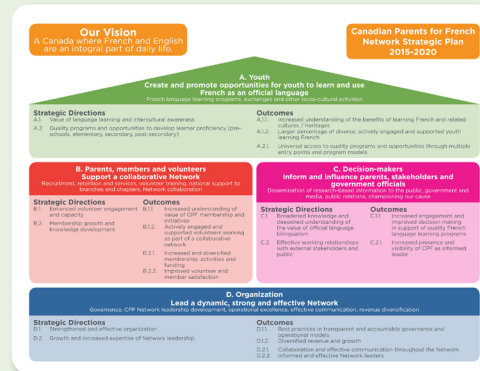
Our Vision
A Canada where French and English are an integral part of daily life.

Canadian Parents for French Network Strategic Plan 2015-2020

A. Youth
Create and promote opportunities for youth to learn and use French as an official language
French language learning programs, exchanges and other socio-cultural activities

Strategic Directions
A.1. Value of language learning and intercultural awareness
A.2. Quality programs and opportunities to develop learner proficiency (pre-schools, elementary, secondary, post-secondary)

Outcomes
A.1.1. Increased understanding of the benefits of learning French and related cultures / heritages
A.1.2. Larger percentage of diverse, actively engaged and supported youth learning French
A.2.1. Universal access to quality programs and opportunities through multiple entry points and program models

B. Parents, members and volunteers
Support a collaborative Network
Recruitment, retention and services, volunteer training, national support to branches and chapters, Network collaboration

Strategic Directions
B.1. Enhanced volunteer engagement and capacity
B.2. Membership growth and knowledge development

Outcomes
B.1.1. Increased understanding of value of CPF membership and initiatives
B.1.2. Actively engaged and supported volunteers working as part of a collaborative network
B.2.1. Increased and diversified membership, activities and funding
B.2.2. Improved volunteer and member satisfaction

C. Decision-makers
Inform and influence parents, stakeholders and government officials
Dissemination of research-based information to the public, government and media, public relations, championing our cause

Strategic Directions
C.1. Broadened knowledge and deepened understanding of the value of official language bilingualism
C.2. Effective working relationships with external stakeholders and public

Outcomes
C.1.1. Increased engagement and improved decision making in support of quality French language learning programs
C.2.1. Increased presence and visibility of CPF as informed leader

D. Organization
Lead a dynamic, strong and effective Network
Governance, CPF Network leadership development, operational excellence, effective communication, revenue diversification

Strategic Directions
D.1. Strengthened and effective organization
D.2. Growth and increased expertise of Network leadership

Outcomes
D.1.1. Best practices in transparent and accountable governance and operational models
D.1.2. Diversified revenue and growth
D.2.1. Collaborative and effective communication throughout the Network
D.2.2. Informed and effective Network leaders